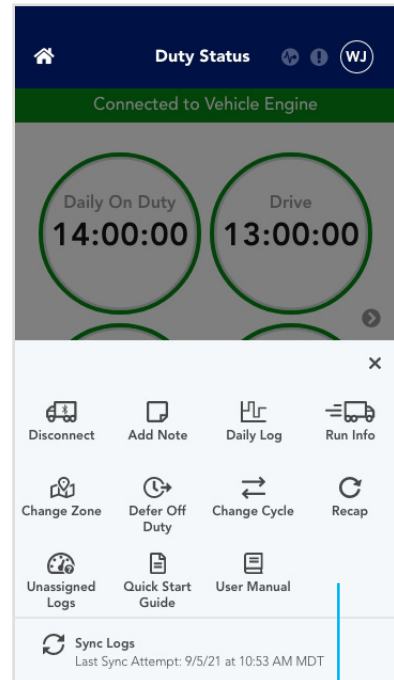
Duty Status

WJ

Connected to Vehicle Engine

Daily On Duty
14:00:00

Drive
13:00:00

×

Disconnect

Add Note

Daily Log

Run Info

Change Zone

Defer Off Duty

Change Cycle

Recap

Unassigned Logs

Quick Start Guide

User Manual

Sync Logs
Last Sync Attempt: 9/5/21 at 10:53 AM MDT